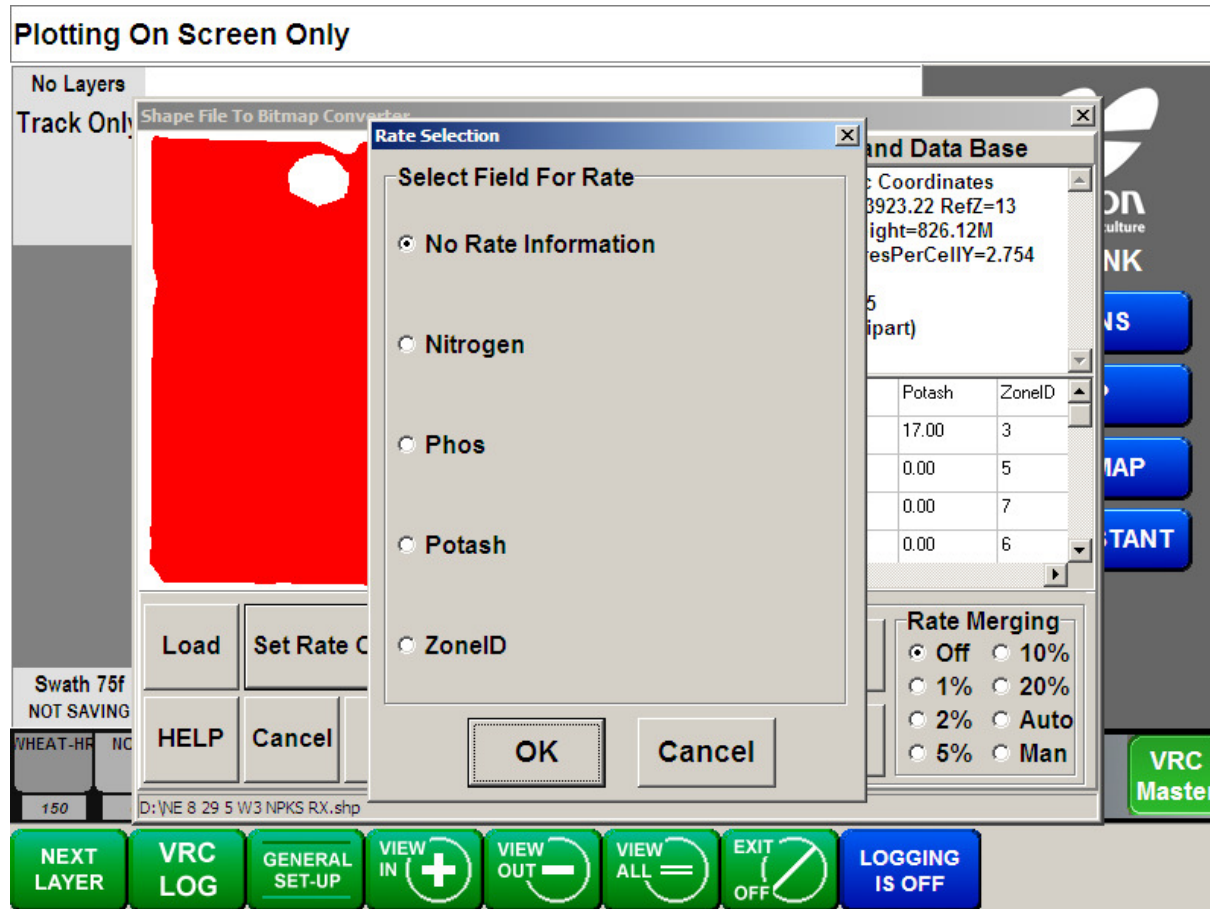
Plotting On Screen Only

No Layers
Track Only

Shape File To Bitmap Converter

Rate Selection

Select Field For Rate

No Rate Information

Nitrogen

Phos

Potash

ZoneID

OK

Cancel

and Data Base
c Coordinates
3923.22 RefZ=13
ight=826.12M
esPerCellY=2.754
5
ipart)

| Potash | ZoneID |
|---|---|
| 17.00 | 3 |
| 0.00 | 5 |
| 0.00 | 7 |
| 0.00 | 6 |

Rate Merging
Off 10%
1% 20%
2% Auto
5% Man

Load
Set Rate C
HELP
Cancel

D:\NE 8 29 5 W3 NPKS RX.shp

Swath 75f
NOT SAVING
WHEAT-HR
NC
150

ɔn
culture
NK
NS
AP
TANT

VRC
Master

NEXT LAYER
VRC LOG
GENERAL SET-UP
VIEW IN
VIEW OUT
VIEW ALL
EXIT OFF
LOGGING IS OFF